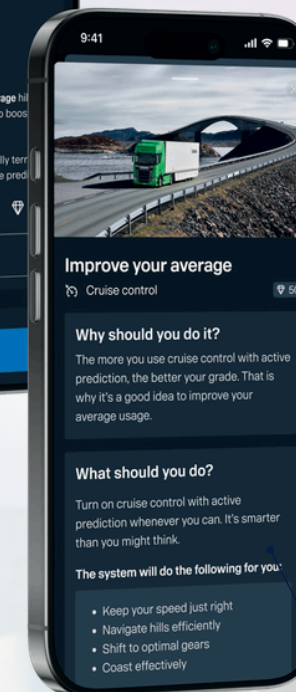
age hi
o boos

lly terr
e predi

9:41

Improve your average

Cruise control

5

Why should you do it?

The more you use cruise control with active prediction, the better your grade. That is why it's a good idea to improve your average usage.

What should you do?

Turn on cruise control with active prediction whenever you can. It's smarter than you might think.

The system will do the following for you

- Keep your speed just right
- Navigate hills efficiently
- Shift to optimal gears
- Coast effectively